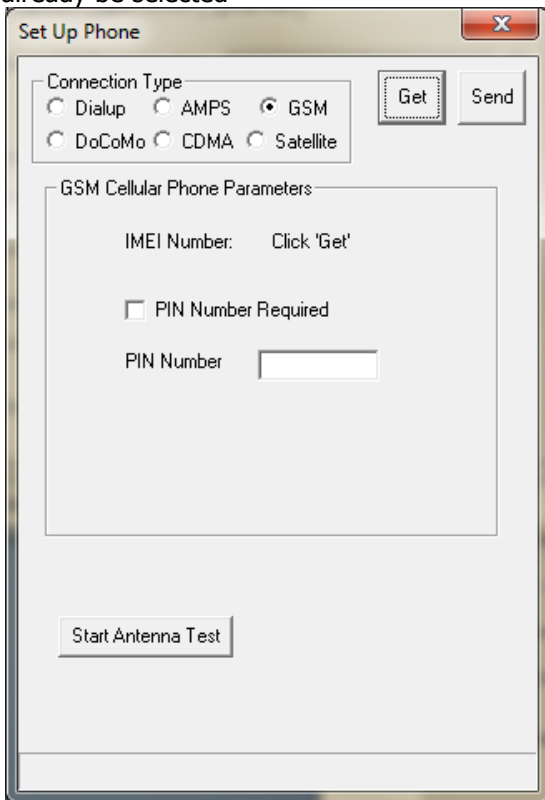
already be selected

Set Up Phone

Connection Type
Dialup AMPS GSM
DoCoMo CDMA Satellite

Get
Send

GSM Cellular Phone Parameters

IMEI Number: Click 'Get'

PIN Number Required

PIN Number

Start Antenna Test